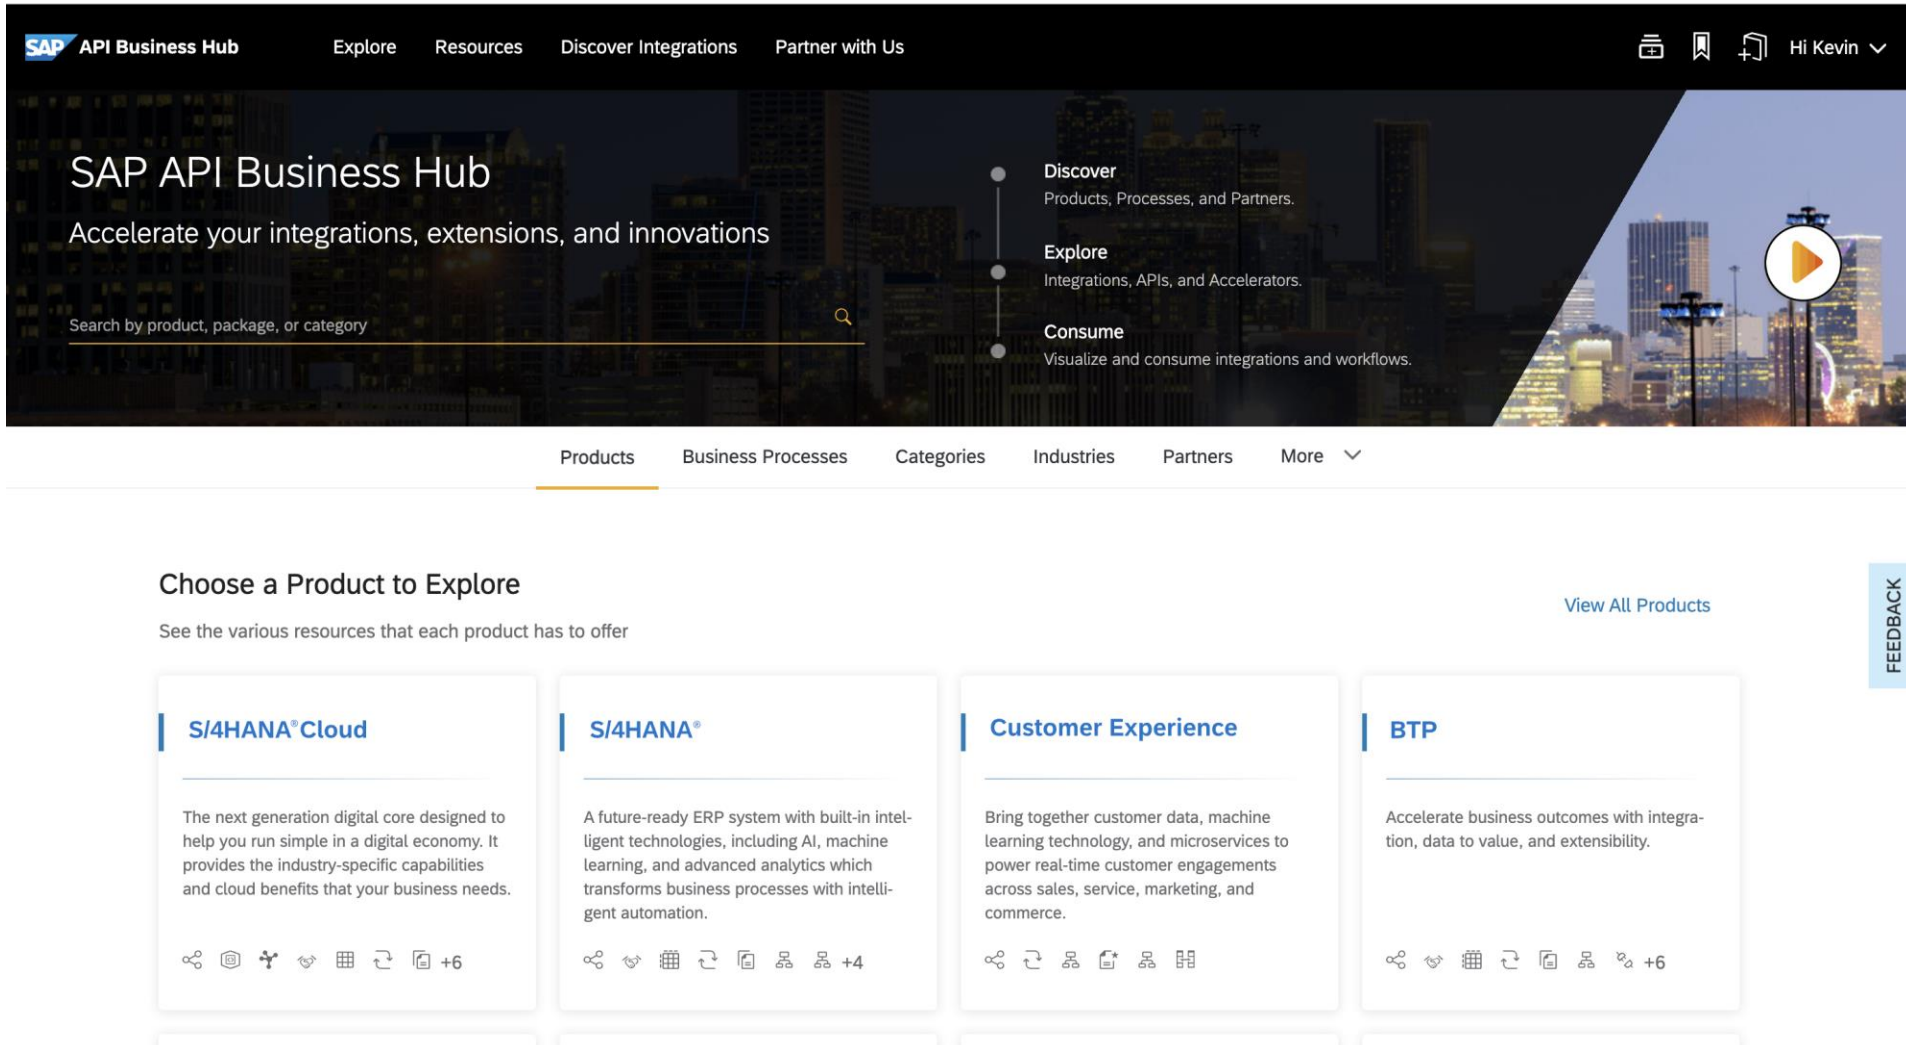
SAP API Business Hub Explore Resources Discover Integrations Partner with Us Hi Kevin

SAP API Business Hub

Accelerate your integrations, extensions, and innovations

Search by product, package, or category

Discover
Products, Processes, and Partners.

Explore
Integrations, APIs, and Accelerators.

Consume
Visualize and consume integrations and workflows.

Products Business Processes Categories Industries Partners More

Choose a Product to Explore

See the various resources that each product has to offer

View All Products

FEEDBACK

S/4HANA® Cloud

The next generation digital core designed to help you run simple in a digital economy. It provides the industry-specific capabilities and cloud benefits that your business needs.

+6

S/4HANA®

A future-ready ERP system with built-in intelligent technologies, including AI, machine learning, and advanced analytics which transforms business processes with intelligent automation.

+4

Customer Experience

Bring together customer data, machine learning technology, and microservices to power real-time customer engagements across sales, service, marketing, and commerce.

BTP

Accelerate business outcomes with integration, data to value, and extensibility.

+6